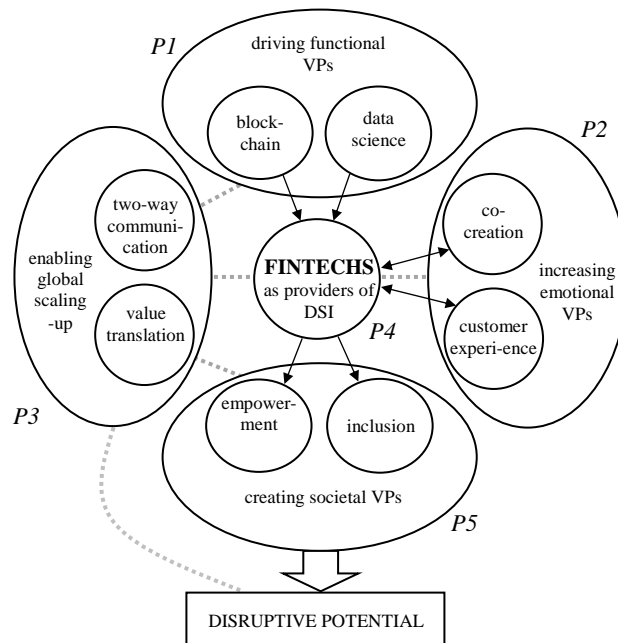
P1

driving functional VPs

blockchain

data science

P2

two-way communication

enabling global scaling -up

value translation

FINTECHS as providers of DSI

P4

co-creation

increasing emotional VPs

customer experi-ence

P3

empowerment

inclusion

creating societal VPs

P5

DISRUPTIVE POTENTIAL